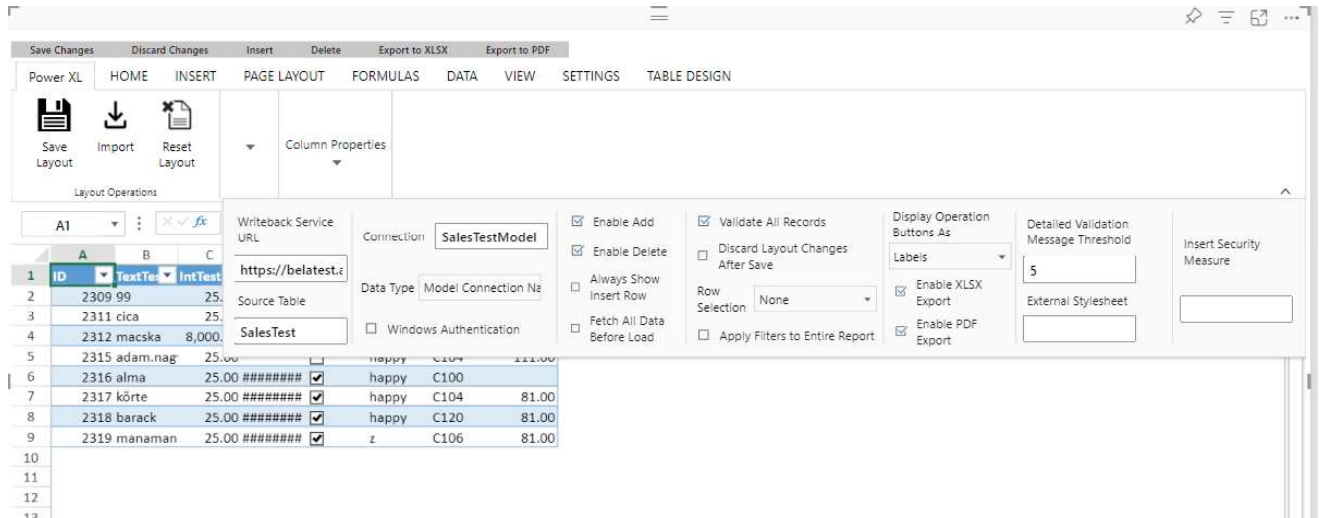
Save Changes Discard Changes Insert Delete Export to XLSX Export to PDF

Power XL HOME INSERT PAGE LAYOUT FORMULAS DATA VIEW SETTINGS TABLE DESIGN

Save Layout Import Reset Layout
Layout Operations
Column Properties

A1 fx

Writeback Service URL
https://belatest.a
Source Table
SalesTest
Connection SalesTestModel
Data Type Model Connection Na
Windows Authentication
Enable Add
Enable Delete
Always Show Insert Row
Fetch All Data Before Load
Validate All Records
Discard Layout Changes After Save
Row Selection None
Apply Filters to Entire Report
Display Operation Buttons As
Labels
Enable XLSX Export
Enable PDF Export
Detailed Validation Message Threshold
5
External Stylesheet
Insert Security Measure

| | A | B | C | | | | |
|---|---|---|---|---|---|---|---|
| 1 | ID | TextTe | IntTest | | | | |
| 2 | 2309 | 99 | 25. | | | | |
| 3 | 2311 | cica | 25. | | | | |
| 4 | 2312 | macska | 8,000. | | | | |
| 5 | 2315 | adam.nag | 25.00 | | happy | C104 | 111.00 |
| 6 | 2316 | alma | 25.00 | ######## | happy | C100 | |
| 7 | 2317 | körte | 25.00 | ######## | happy | C104 | 81.00 |
| 8 | 2318 | barack | 25.00 | ######## | happy | C120 | 81.00 |
| 9 | 2319 | manaman | 25.00 | ######## | z | C106 | 81.00 |
| 10 | | | | | | | |
| 11 | | | | | | | |
| 12 | | | | | | | |